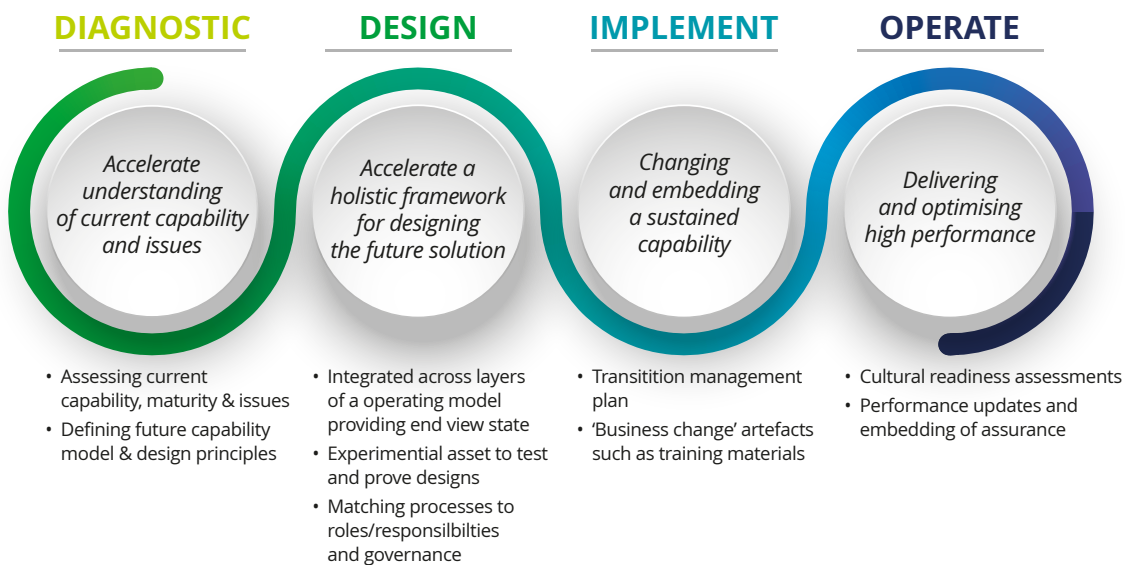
DIAGNOSTIC

Accelerate understanding of current capability and issues

• Assessing current capability, maturity & issues
• Defining future capability model & design principles

DESIGN

Accelerate a holistic framework for designing the future solution

• Integrated across layers of a operating model providing end view state
• Experimential asset to test and prove designs
• Matching processes to roles/responsibilties and governance

IMPLEMENT

Changing and embedding a sustained capability

• Transitition management plan
• 'Business change' artefacts such as training materials

OPERATE

Delivering and optimising high performance

• Cultural readiness assessments
• Performance updates and embedding of assurance